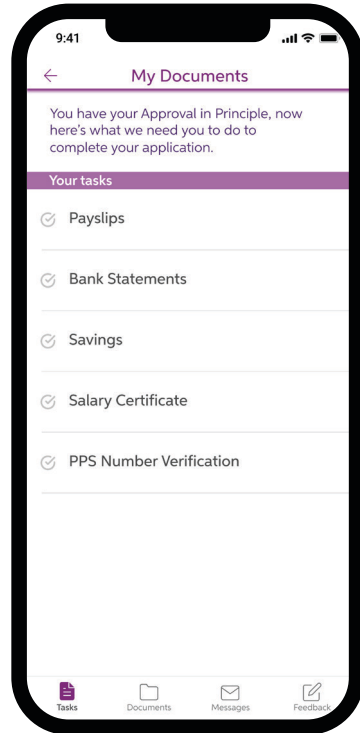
9:41

←

My Documents

You have your Approval in Principle, now here's what we need you to do to complete your application.

Your tasks

Payslips

Bank Statements

Savings

Salary Certificate

PPS Number Verification

Tasks

Documents

Messages

Feedback